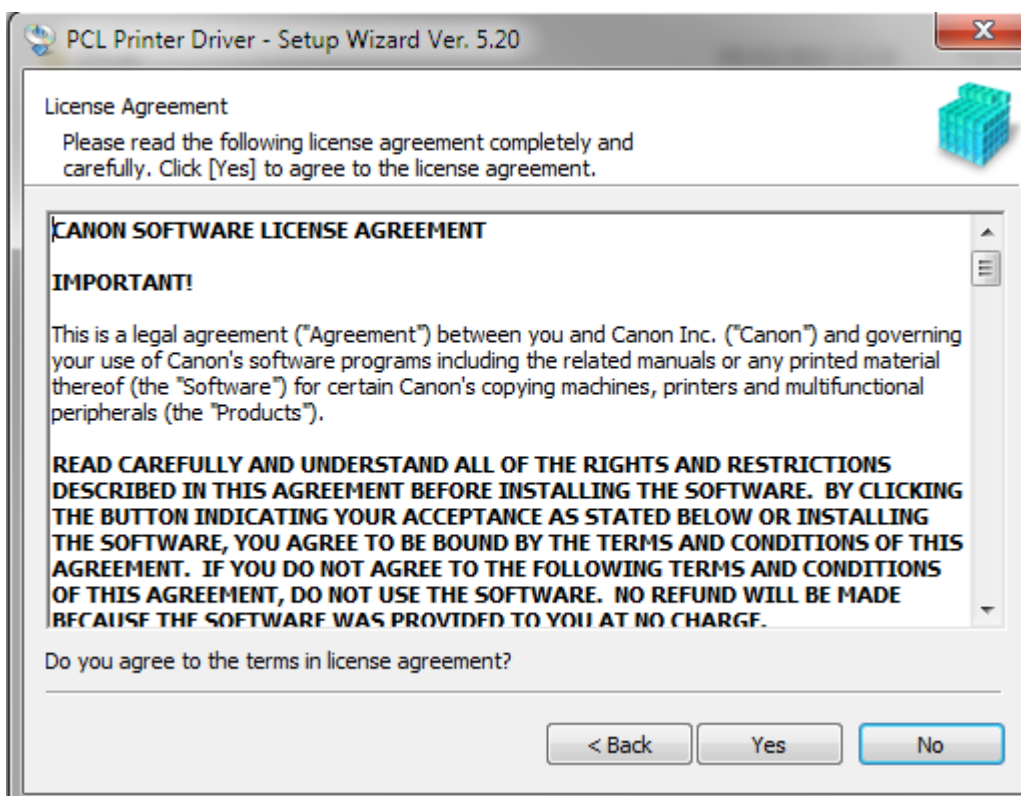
PCL Printer Driver - Setup Wizard Ver. 5.20

License Agreement

Please read the following license agreement completely and carefully. Click [Yes] to agree to the license agreement.

CANON SOFTWARE LICENSE AGREEMENT

IMPORTANT!

This is a legal agreement ("Agreement") between you and Canon Inc. ("Canon") and governing your use of Canon's software programs including the related manuals or any printed material thereof (the "Software") for certain Canon's copying machines, printers and multifunctional peripherals (the "Products").

READ CAREFULLY AND UNDERSTAND ALL OF THE RIGHTS AND RESTRICTIONS DESCRIBED IN THIS AGREEMENT BEFORE INSTALLING THE SOFTWARE. BY CLICKING THE BUTTON INDICATING YOUR ACCEPTANCE AS STATED BELOW OR INSTALLING THE SOFTWARE, YOU AGREE TO BE BOUND BY THE TERMS AND CONDITIONS OF THIS AGREEMENT. IF YOU DO NOT AGREE TO THE FOLLOWING TERMS AND CONDITIONS OF THIS AGREEMENT, DO NOT USE THE SOFTWARE. NO REFUND WILL BE MADE BECAUSE THE SOFTWARE WAS PROVIDED TO YOU AT NO CHARGE.

Do you agree to the terms in license agreement?

< Back
Yes
No